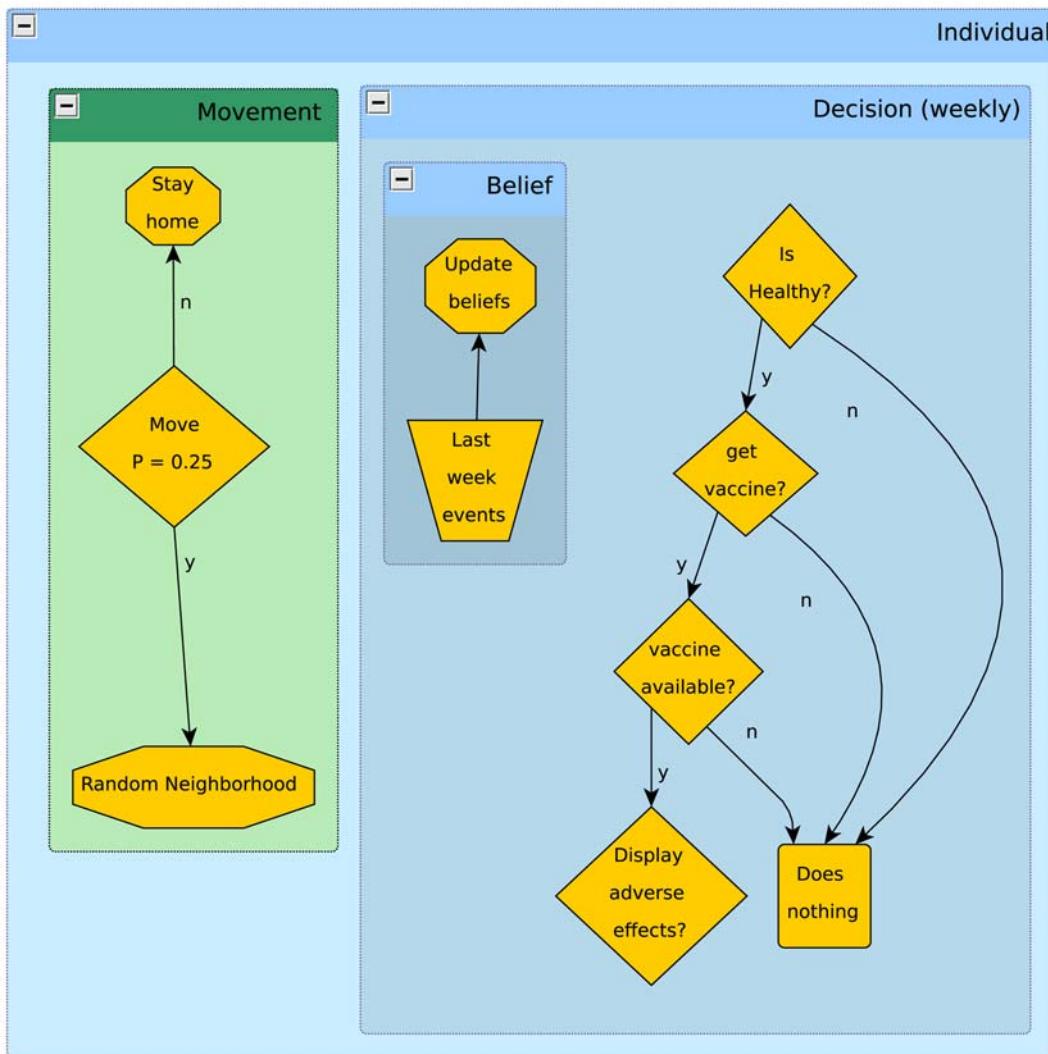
Individual

Movement

Stay home

n

Move P = 0.25

y

Random Neighborhood

Decision (weekly)

Belief

Update beliefs

Last week events

Is Healthy?

y

n

get vaccine?

y

n

vaccine available?

n

y

Display adverse effects?

Does nothing